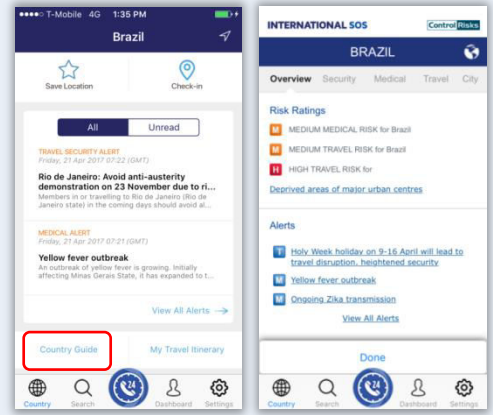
●●●●○ T-Mobile 4G 1:35 PM

Brazil

Save Location

Check-in

All

Unread

TRAVEL SECURITY ALERT
Friday, 21 Apr 2017 07:22 (GMT)

Rio de Janeiro: Avoid anti-austerity demonstration on 23 November due to ri...

Members in or travelling to Rio de Janeiro (Rio de Janeiro state) in the coming days should avoid al...

MEDICAL ALERT
Friday, 21 Apr 2017 07:21 (GMT)

Yellow fever outbreak

An outbreak of yellow fever is growing. Initially affecting Minas Gerais State, it has expanded to t...

View All Alerts

Country Guide

My Travel Itinerary

Country

Search

24

Dashboard

Settings

INTERNATIONAL SOS

Control Risks

BRAZIL

Overview

Security

Medical

Travel

City

Risk Ratings

M MEDIUM MEDICAL RISK for Brazil

M MEDIUM TRAVEL RISK for Brazil

H HIGH TRAVEL RISK for

Deprived areas of major urban centres

Alerts

T Holy Week holiday on 9-16 April will lead to travel disruption, heightened security

M Yellow fever outbreak

M Ongoing Zika transmission

View All Alerts

Done

Country

Search

24

Dashboard

Settings